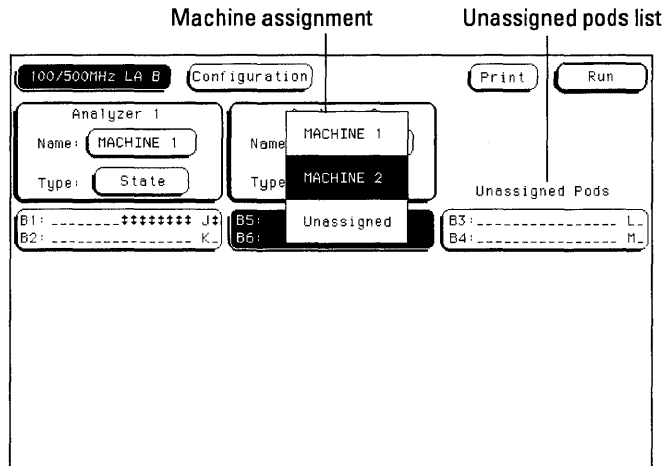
Machine assignment

Unassigned pods list

100/500MHz LA B

Configuration

Print

Run

Analyzer 1

Name: MACHINE 1

Type: State

Name

Type

MACHINE 1

MACHINE 2

Unassigned

Unassigned Pods

B1: ________$$$$$$$$ J$

B2: ________________ K_

B5:

B6:

B3: ________________ L_

B4: ________________ M_